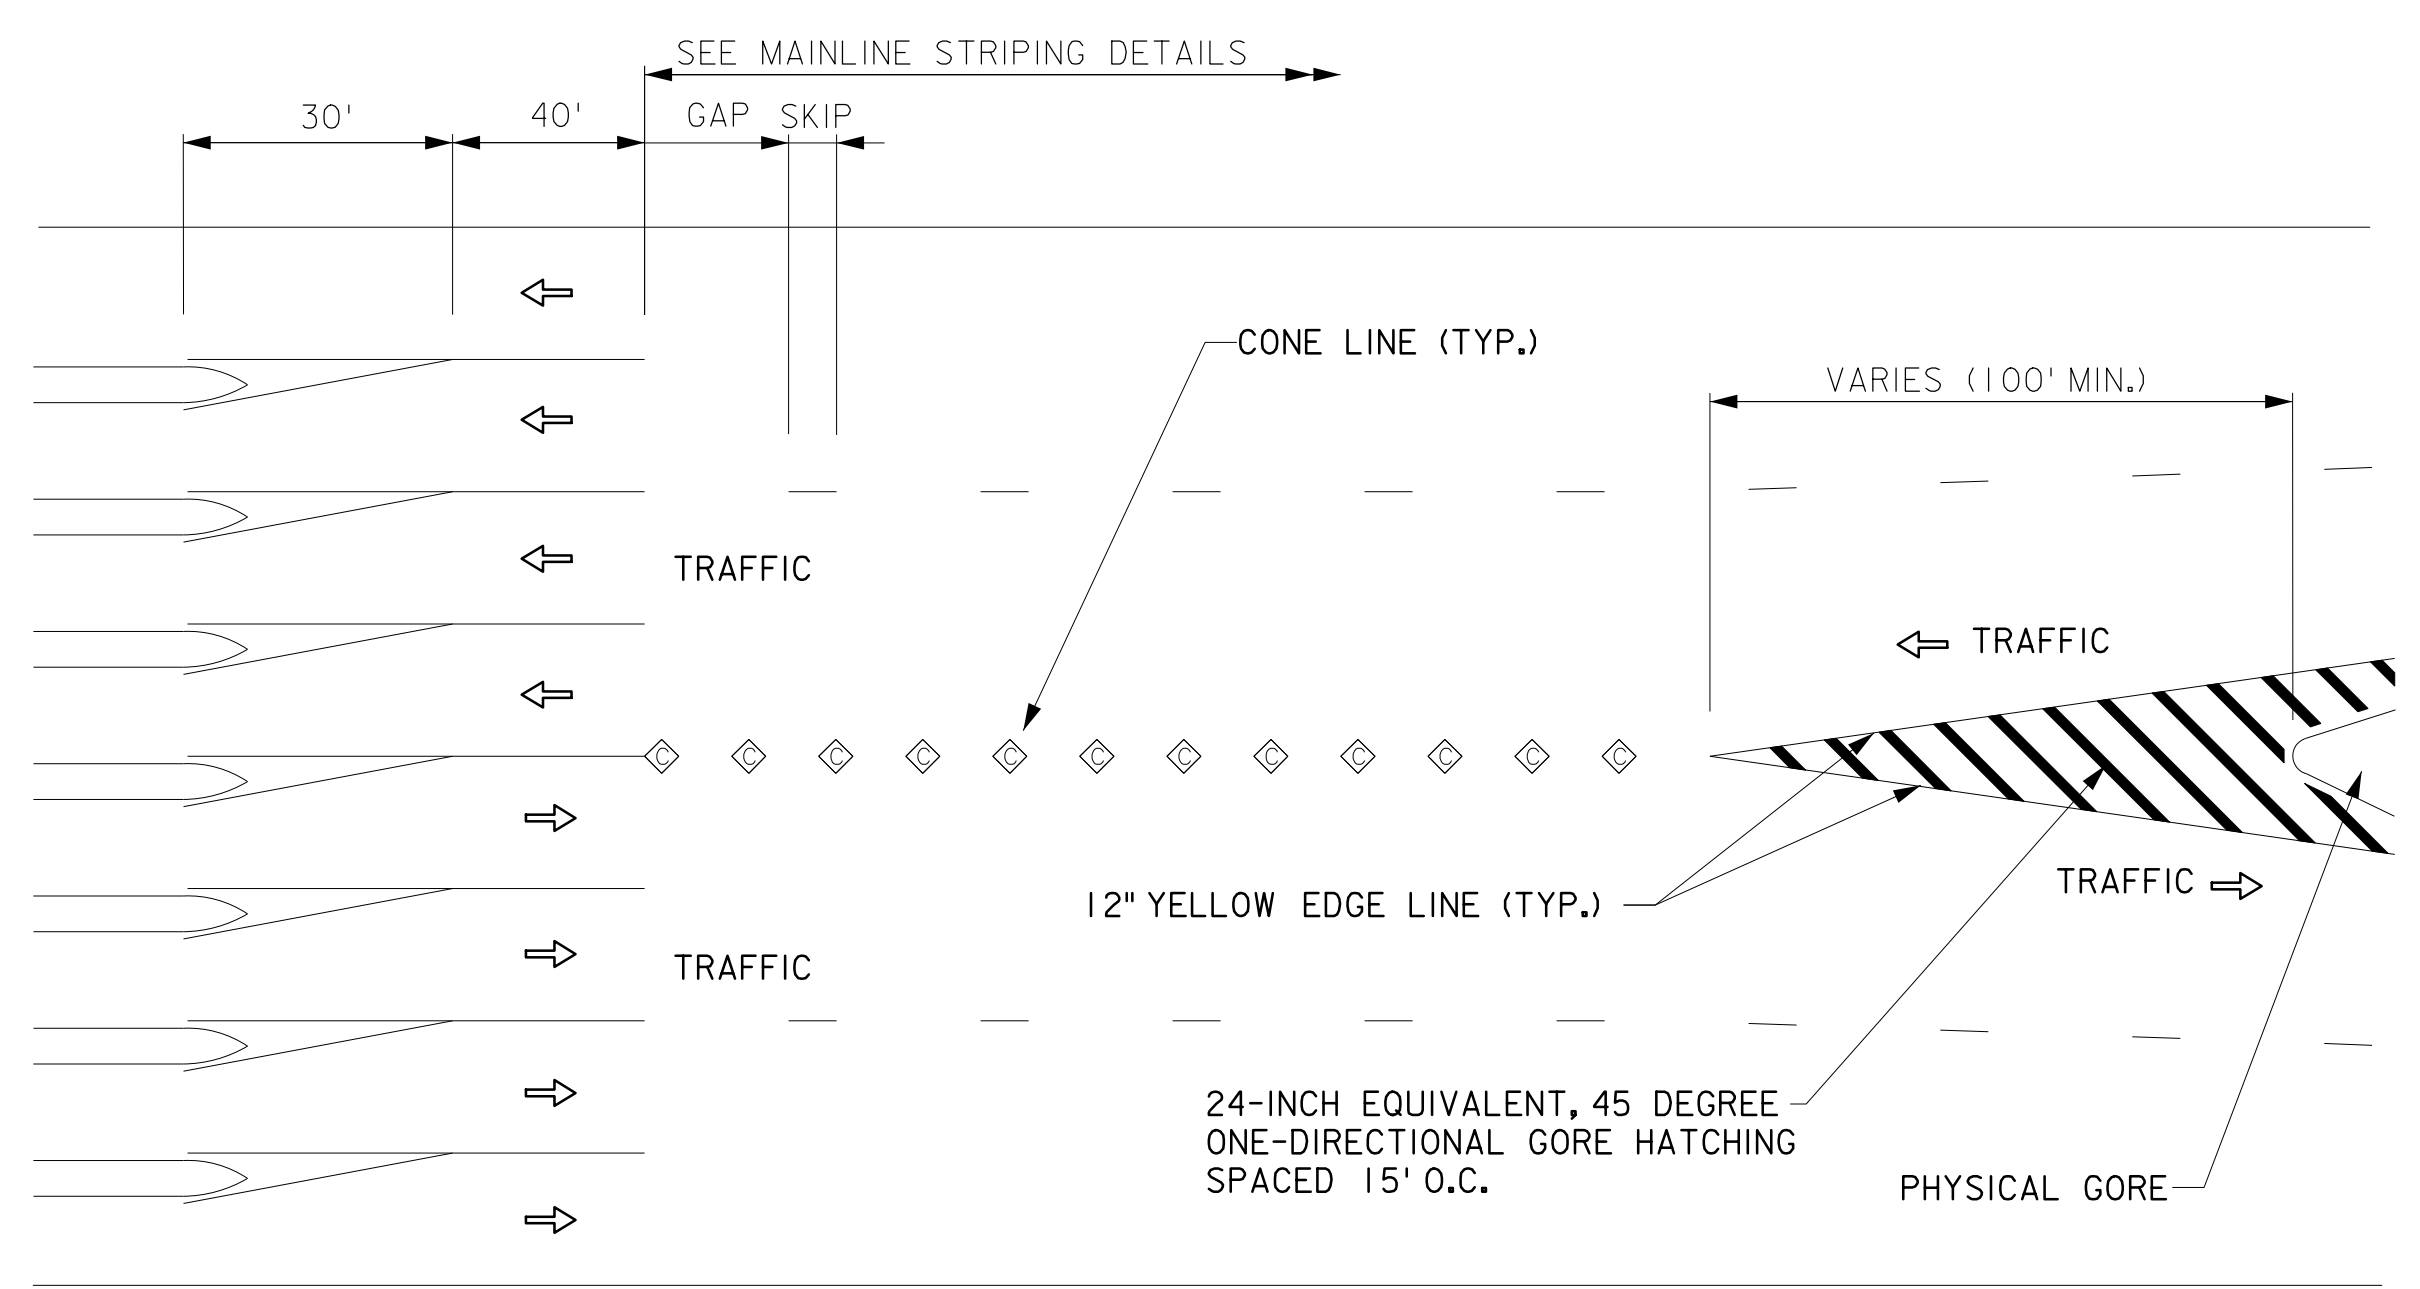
SEE MAINLINE STRIPING DETAILS

30'

40'

GAP SKIP

CONE LINE (TYP.)

VARIES (100' MIN.)

TRAFFIC

TRAFFIC

C C C C C C C C C C C C

12" YELLOW EDGE LINE (TYP.)

TRAFFIC

TRAFFIC

24-INCH EQUIVALENT, 45 DEGREE ONE-DIRECTIONAL GORE HATCHING SPACED 15' O.C.

PHYSICAL GORE